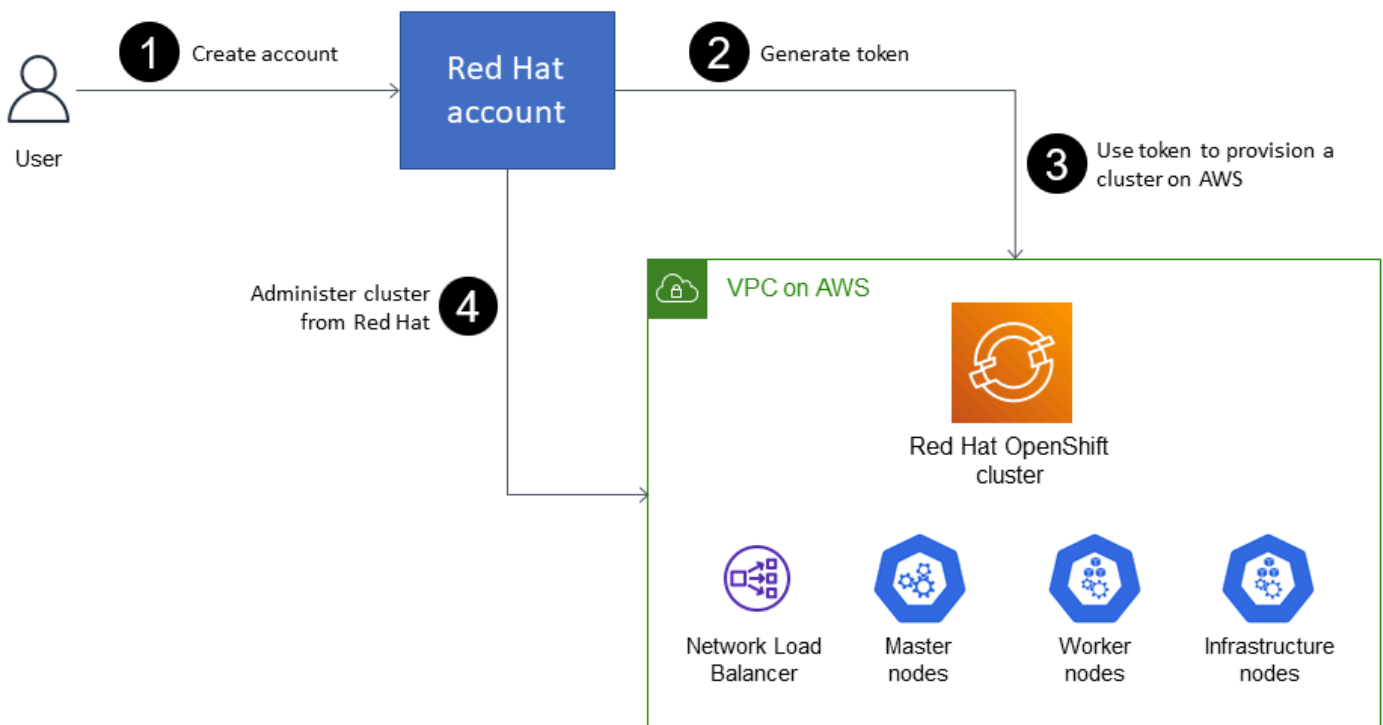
User

1 Create account

Red Hat account

2 Generate token

3 Use token to provision a cluster on AWS

Administer cluster from Red Hat 4

VPC on AWS

Red Hat OpenShift cluster

Network Load Balancer

Master nodes

Worker nodes

Infrastructure nodes